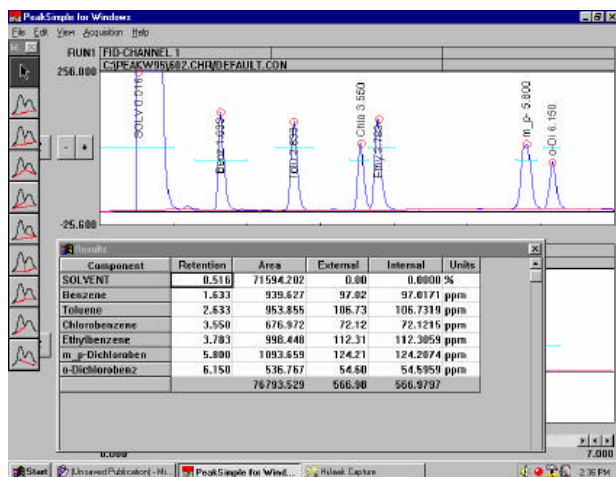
PeakSimple for Windows
File Edit View Acquisition Help
RUN1 FID-CHANNEL 1
C:\PEAKW95\602.CHR\DEFAULT.CON
256.000
-25.600
SOLV 0.516
Benz 1.633
Tolu 2.633
Chlo 3.550
Ethy 3.783
m_p- 5.800
o-Di 6.150

Results

| Component | Retention | Area | External | Internal | Units |
|---|---|---|---|---|---|
| SOLVENT | 0.516 | 71594.202 | 0.00 | 0.0000 | % |
| Benzene | 1.633 | 939.627 | 97.02 | 97.0171 | ppm |
| Toluene | 2.633 | 953.855 | 106.73 | 106.7319 | ppm |
| Chlorobenzene | 3.550 | 676.972 | 72.12 | 72.1215 | ppm |
| Ethylbenzene | 3.783 | 998.448 | 112.31 | 112.3059 | ppm |
| m_p-Dichloroben | 5.800 | 1093.659 | 124.21 | 124.2074 | ppm |
| o-Dichlorobenz | 6.150 | 536.767 | 54.60 | 54.5959 | ppm |
| | | 76793.529 | 566.98 | 566.9797 | |

0.000
7.000
Start [Unsaved Publication] - Mi... PeakSimple for Wind... Hijaak Capture 2:36 PM